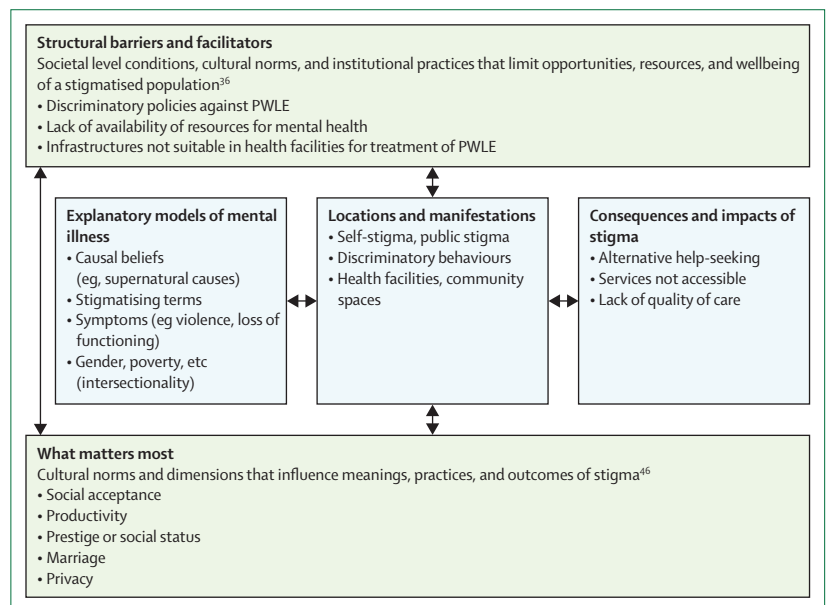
**Structural barriers and facilitators**
Societal level conditions, cultural norms, and institutional practices that limit opportunities, resources, and wellbeing of a stigmatised population$^{36}$
• Discriminatory policies against PWLE
• Lack of availability of resources for mental health
• Infrastructures not suitable in health facilities for treatment of PWLE

**Explanatory models of mental illness**
• Causal beliefs (eg, supernatural causes)
• Stigmatising terms
• Symptoms (eg violence, loss of functioning)
• Gender, poverty, etc (intersectionality)

**Locations and manifestations**
• Self-stigma, public stigma
• Discriminatory behaviours
• Health facilities, community spaces

**Consequences and impacts of stigma**
• Alternative help-seeking
• Services not accessible
• Lack of quality of care

**What matters most**
Cultural norms and dimensions that influence meanings, practices, and outcomes of stigma$^{46}$
• Social acceptance
• Productivity
• Prestige or social status
• Marriage
• Privacy